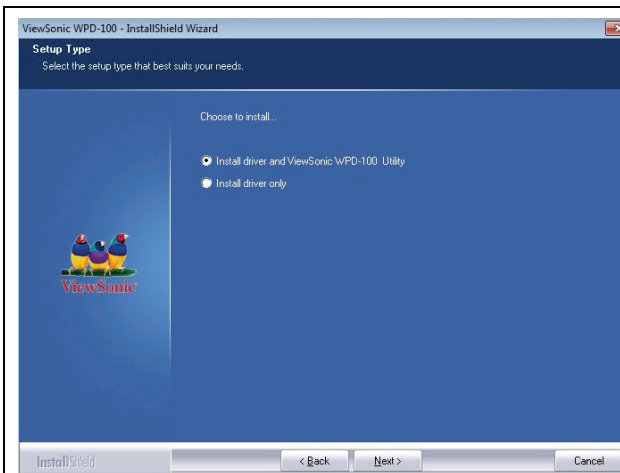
ViewSonic WPD-100 - InstallShield Wizard

Setup Type

Select the setup type that best suits your needs.

Choose to install...

Install driver and ViewSonic WPD-100 Utility

Install driver only

ViewSonic

InstallShield

< Back

Next >

Cancel